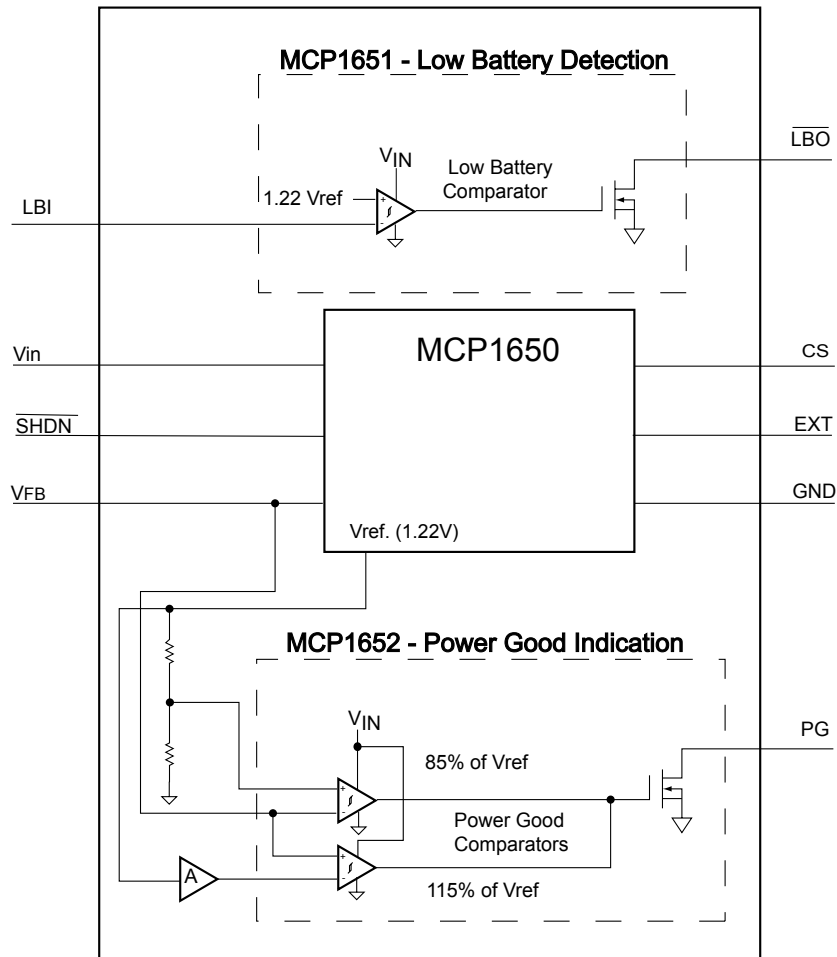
MCP1651 - Low Battery Detection

$V_{IN}$

Low Battery Comparator

$\overline{LBO}$

1.22 Vref

LBI

MCP1650

Vin

CS

$\overline{SHDN}$

EXT

$V_{FB}$

GND

Vref. (1.22V)

MCP1652 - Power Good Indication

$V_{IN}$

85% of Vref

PG

Power Good Comparators

A

115% of Vref